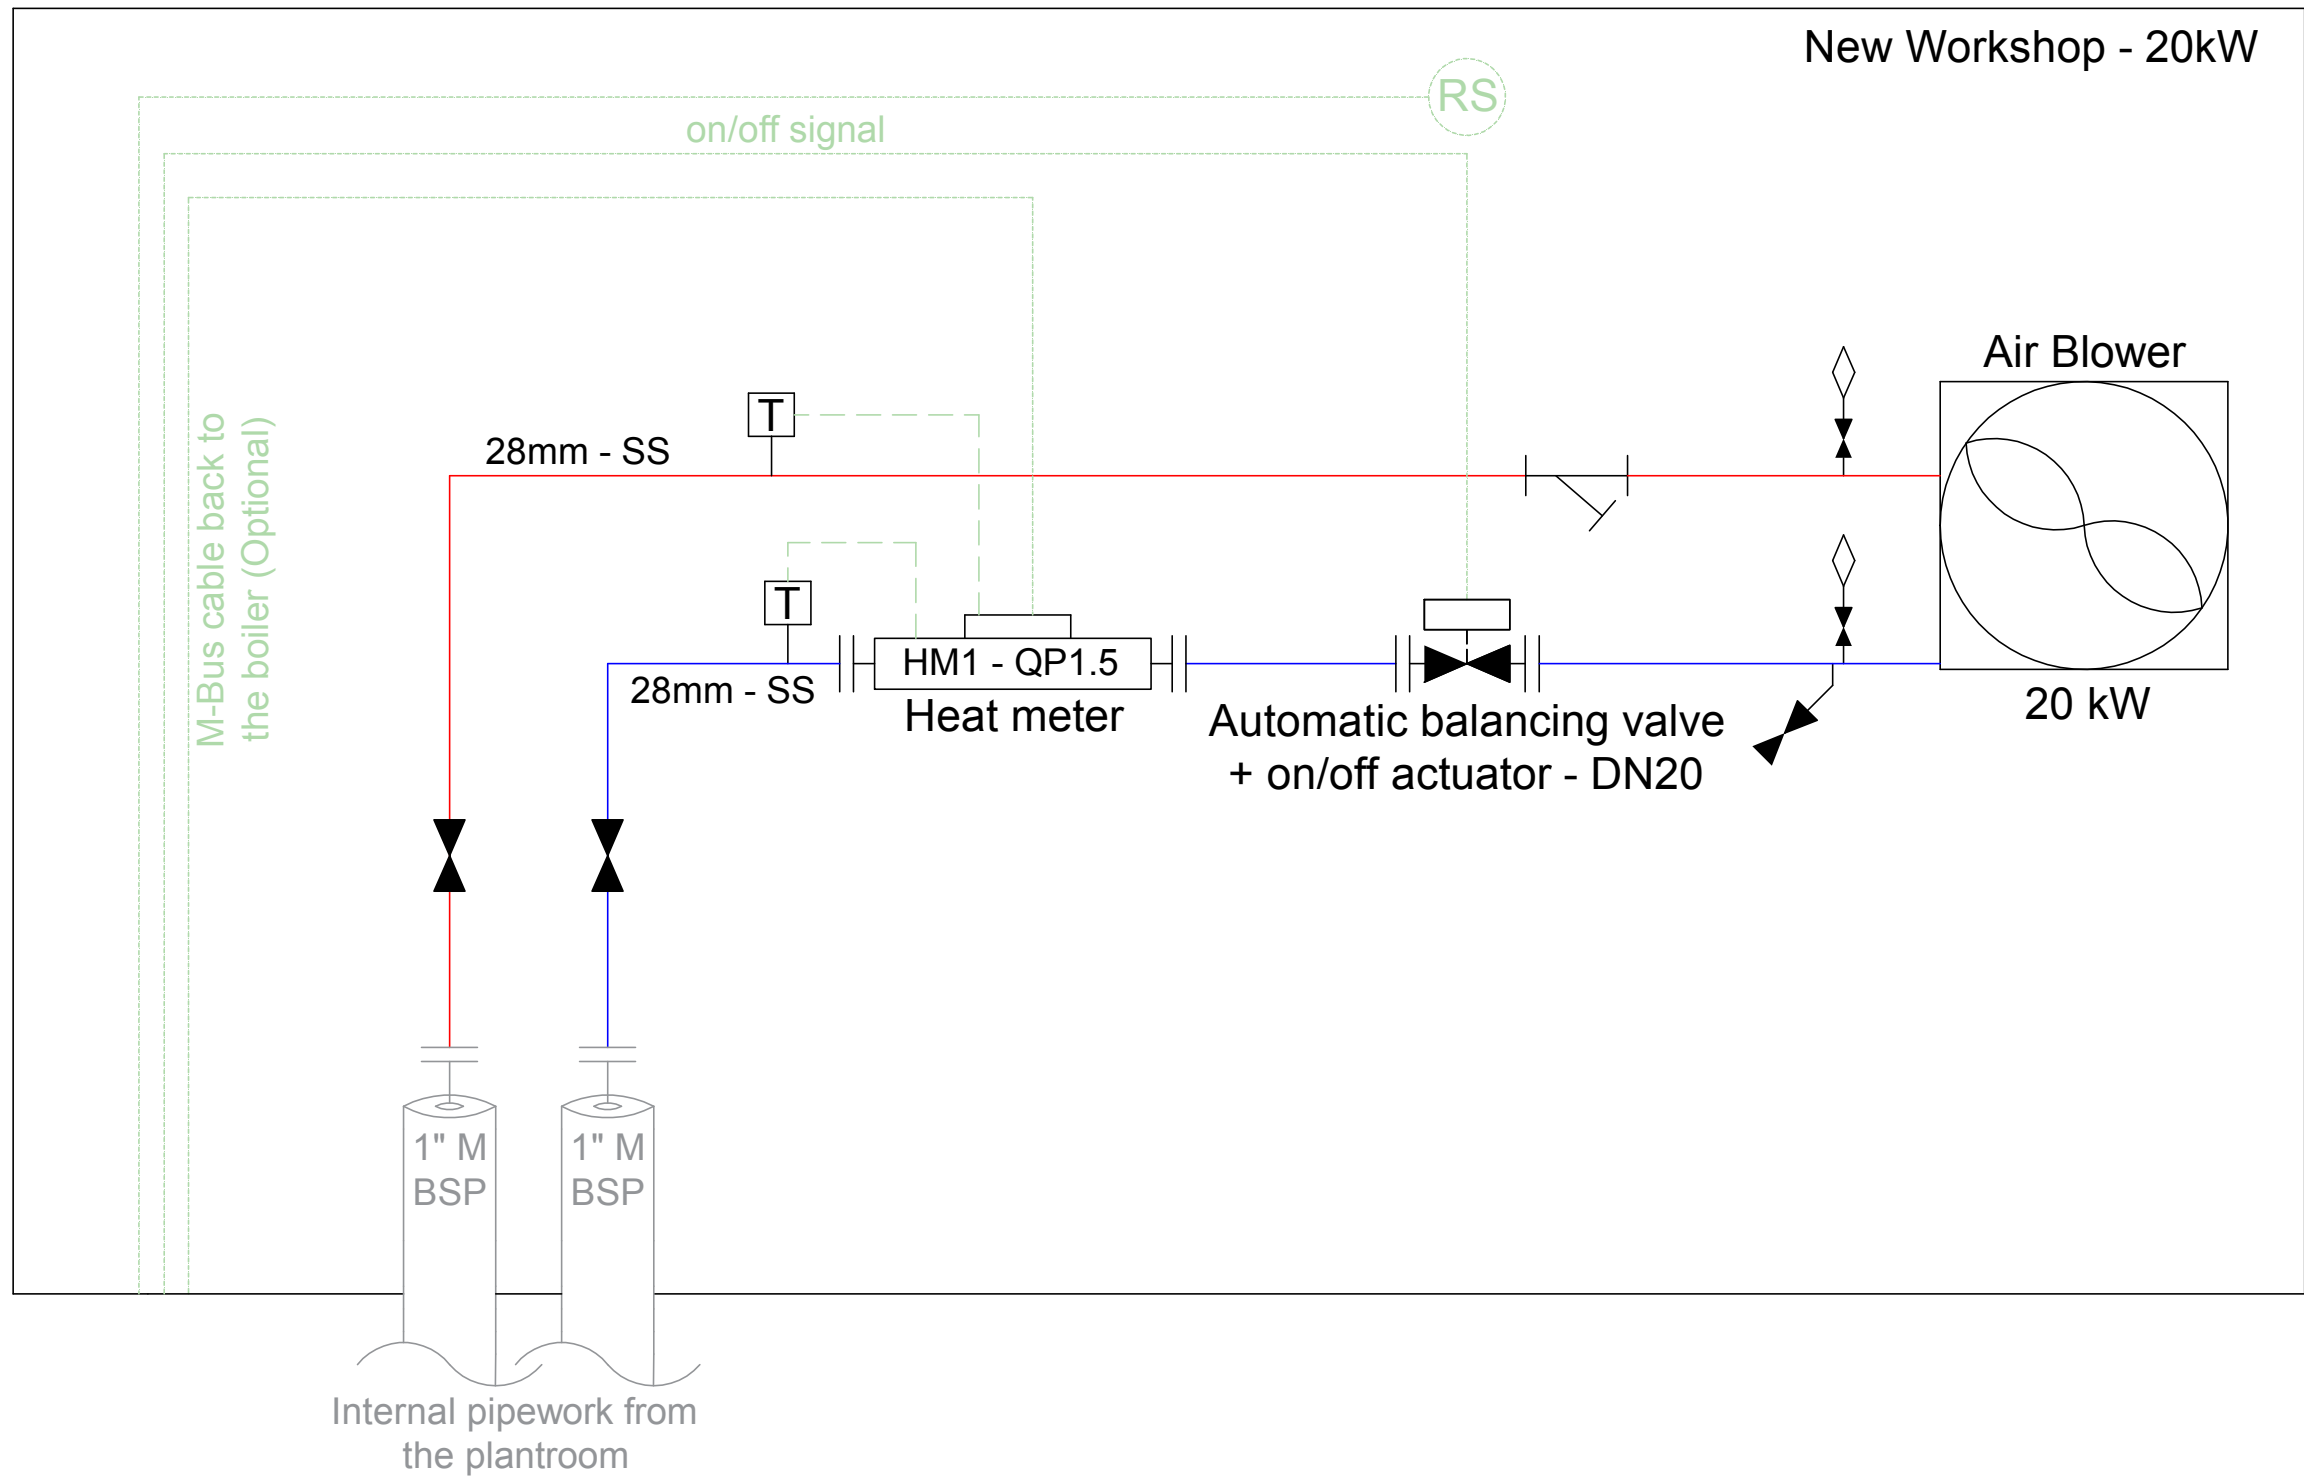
New Workshop - 20kW

RS

on/off signal

M-Bus cable back to the boiler (Optional)

T

28mm - SS

T

28mm - SS

HM1 - QP1.5

Heat meter

Automatic balancing valve + on/off actuator - DN20

Air Blower

20 kW

1" M BSP

1" M BSP

Internal pipework from the plantroom